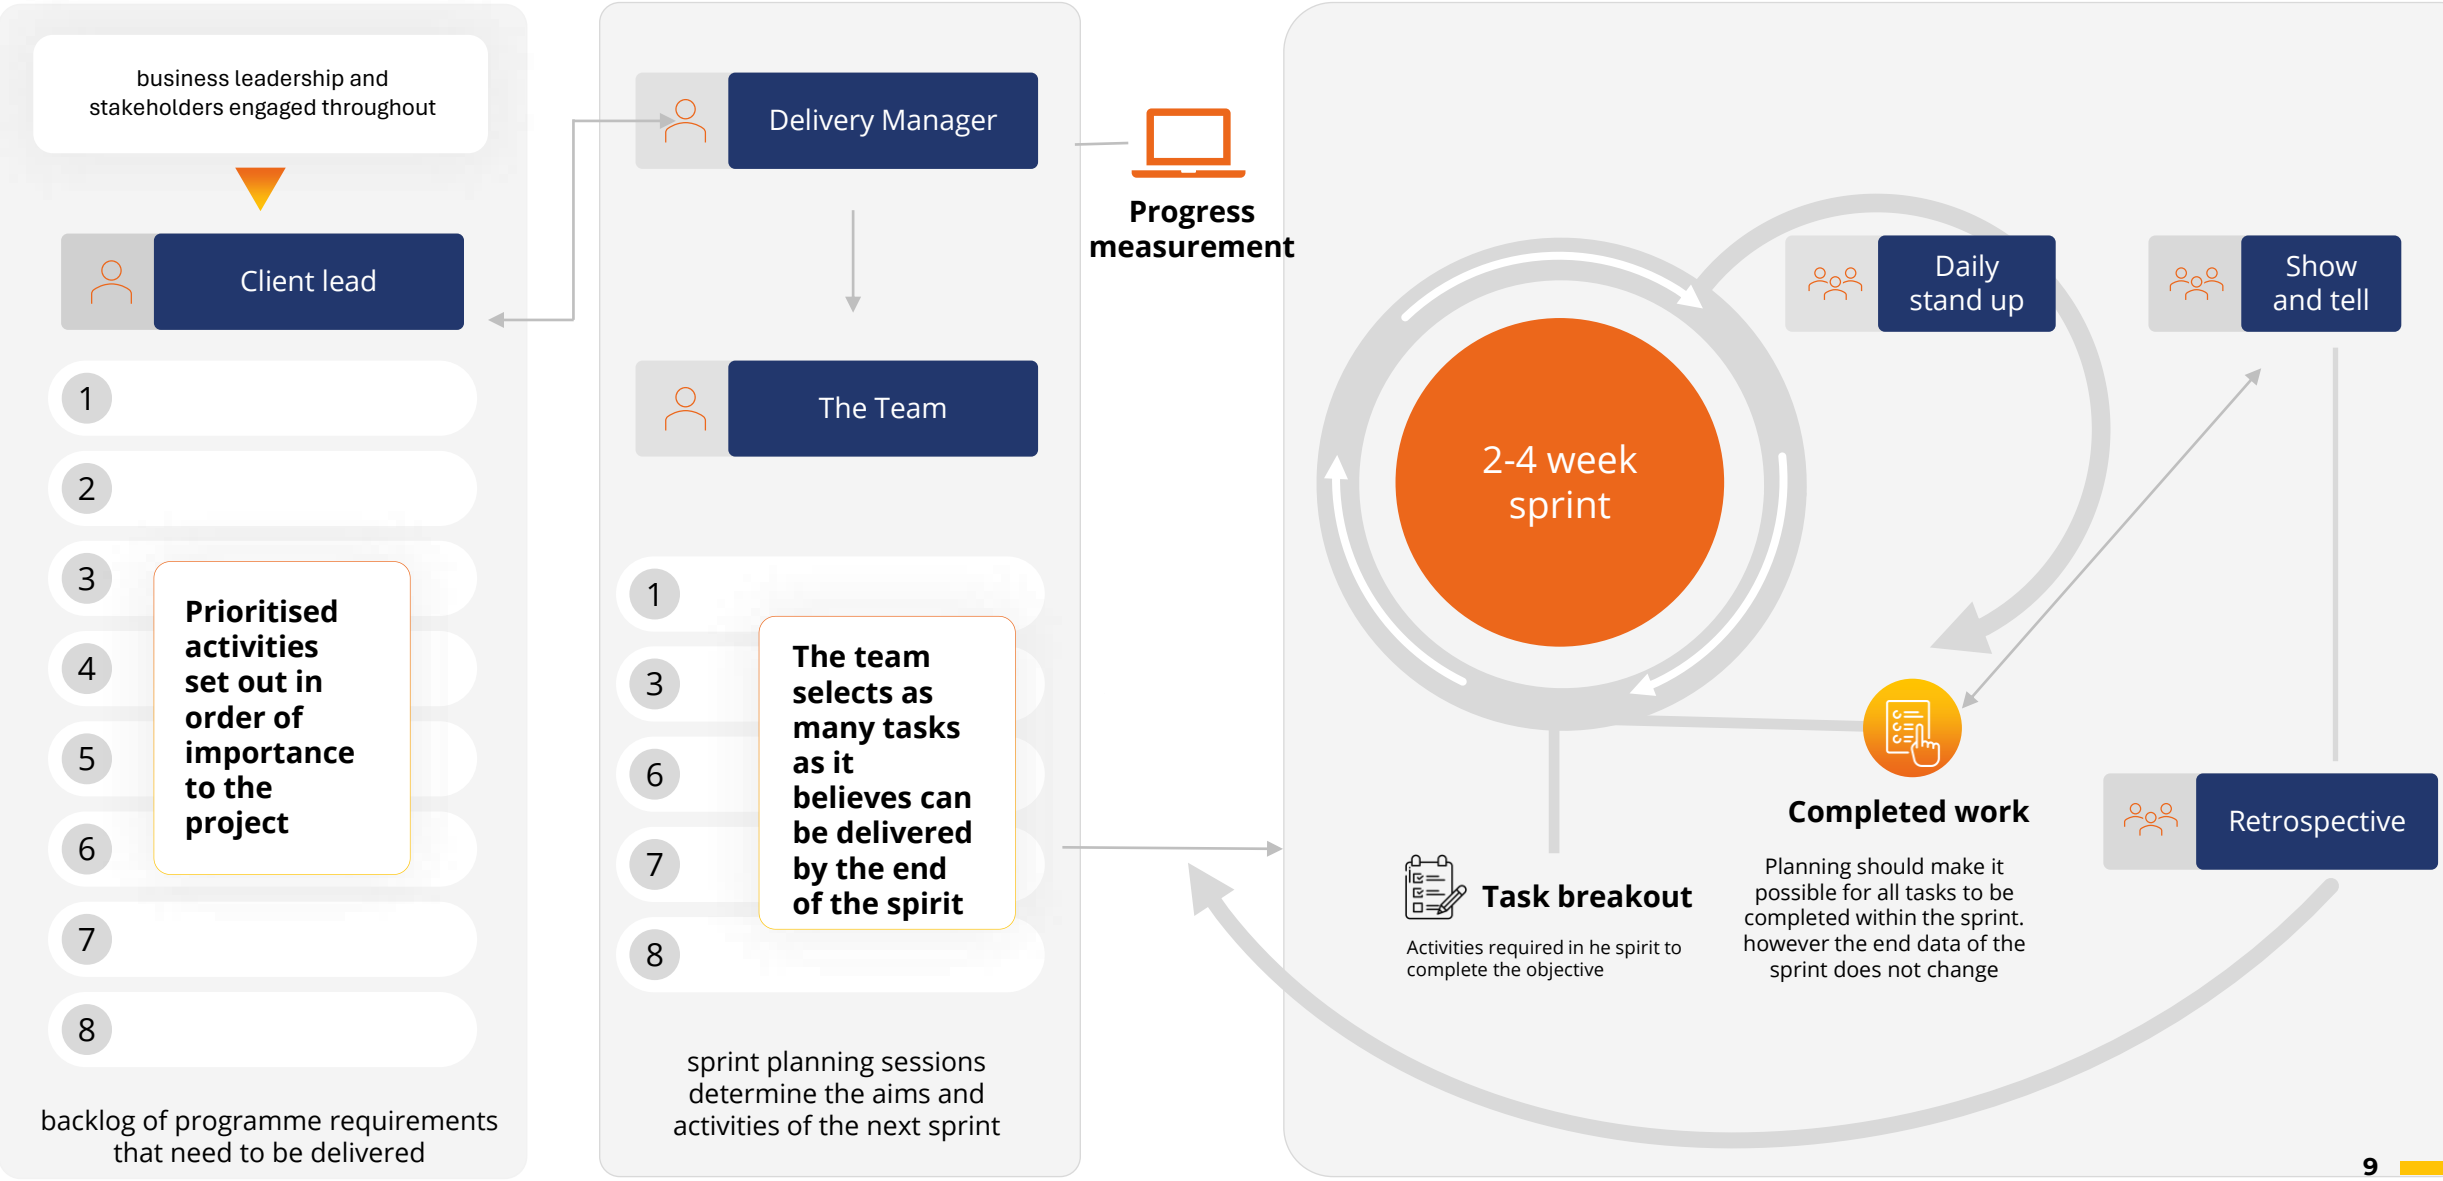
business leadership and stakeholders engaged throughout

Client lead

1

2

3

4

5

6

7

8

Prioritised activities set out in order of importance to the project

backlog of programme requirements that need to be delivered

Delivery Manager

The Team

1

3

6

7

8

The team selects as many tasks as it believes can be delivered by the end of the spirit

sprint planning sessions determine the aims and activities of the next sprint

Progress measurement

2-4 week sprint

Daily stand up

Show and tell

Retrospective

Completed work

Planning should make it possible for all tasks to be completed within the sprint. however the end data of the sprint does not change

Task breakout

Activities required in he spirit to complete the objective

9